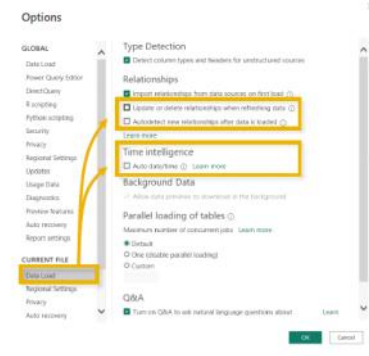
Options

GLOBAL
Data Load
Power Query Editor
DirectQuery
R scripting
Python scripting
Security
Privacy
Regional Settings
Updates
Usage Data
Diagnostics
Preview features
Auto recovery
Report settings

CURRENT FILE
Data Load
Regional Settings
Privacy
Auto recovery

Type Detection
Detect column types and headers for unstructured sources

Relationships
Import relationships from data sources on first load ⓘ
Update or delete relationships when refreshing data ⓘ
Autodetect new relationships after data is loaded ⓘ
Learn more

Time intelligence
Auto date/time ⓘ Learn more

Background Data
Allow data preview to download in the background

Parallel loading of tables ⓘ
Maximum number of concurrent jobs Learn more
Default
One (disable parallel loading)
Custom

Q&A
Turn on Q&A to ask natural language questions about Learn

OK Cancel